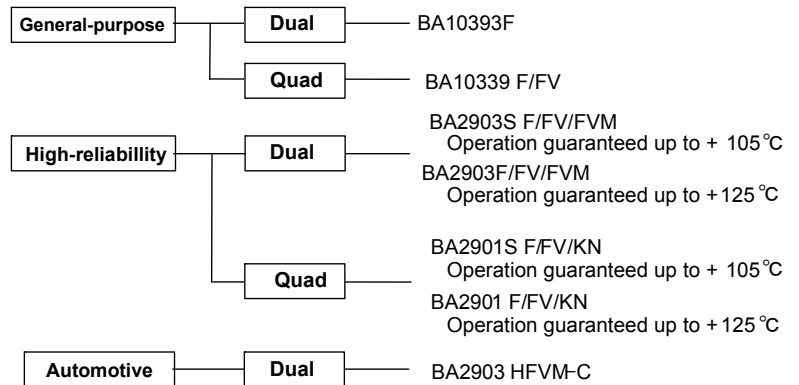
General-purpose

Dual

BA10393F

Quad

BA10339 F/FV

High-reliabillity

Dual

BA2903S F/FV/FVM
Operation guaranteed up to + 105℃

BA2903F/FV/FVM
Operation guaranteed up to +125℃

Quad

BA2901S F/FV/KN
Operation guaranteed up to + 105℃

BA2901 F/FV/KN
Operation guaranteed up to +125℃

Automotive

Dual

BA2903 HFVM-C